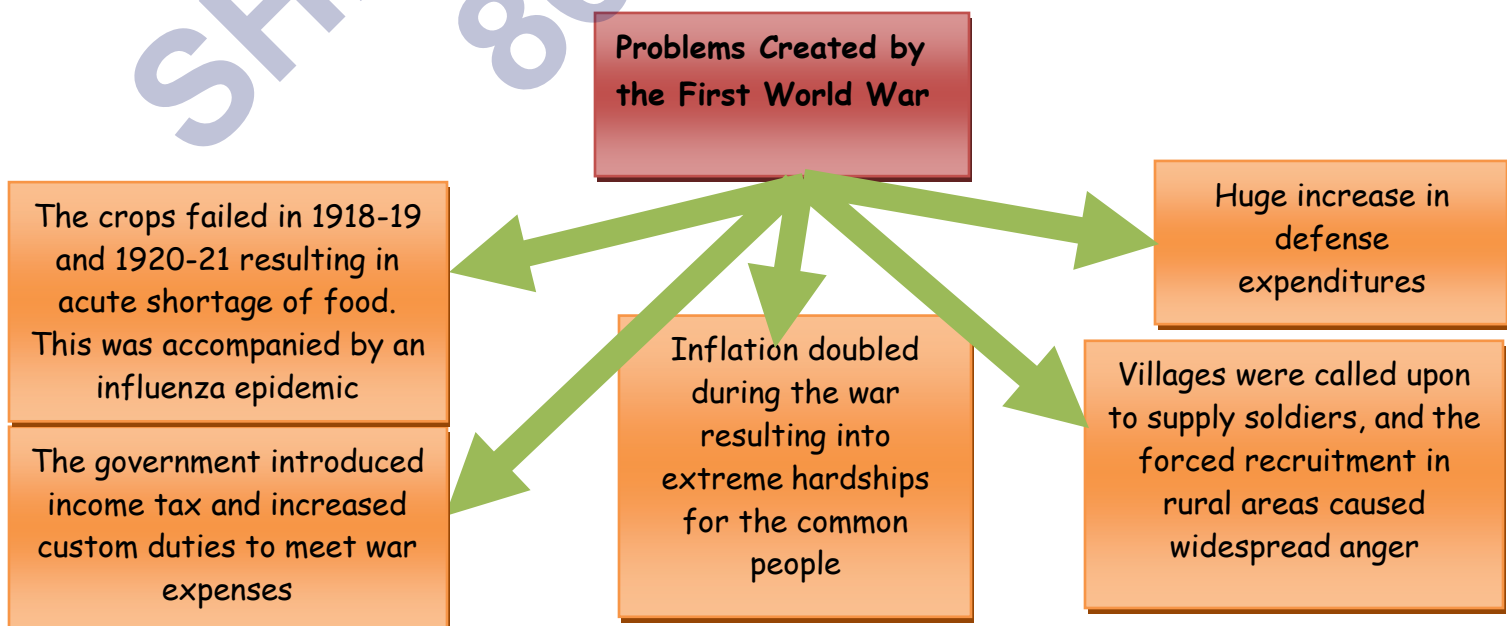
SH 80

Problems Created by the First World War

The crops failed in 1918-19 and 1920-21 resulting in acute shortage of food. This was accompanied by an influenza epidemic

Huge increase in defense expenditures

Inflation doubled during the war resulting into extreme hardships for the common people

Villages were called upon to supply soldiers, and the forced recruitment in rural areas caused widespread anger

The government introduced income tax and increased custom duties to meet war expenses